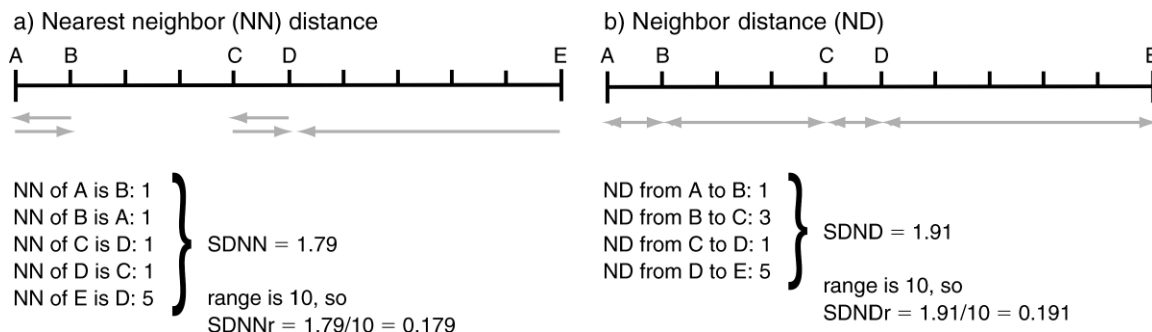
a) Nearest neighbor (NN) distance

A B C D E

NN of A is B: 1
NN of B is A: 1
NN of C is D: 1
NN of D is C: 1
NN of E is D: 5

SDNN = 1.79

range is 10, so
SDNNr = 1.79/10 = 0.179

b) Neighbor distance (ND)

A B C D E

ND from A to B: 1
ND from B to C: 3
ND from C to D: 1
ND from D to E: 5

SDND = 1.91

range is 10, so
SDNDr = 1.91/10 = 0.191